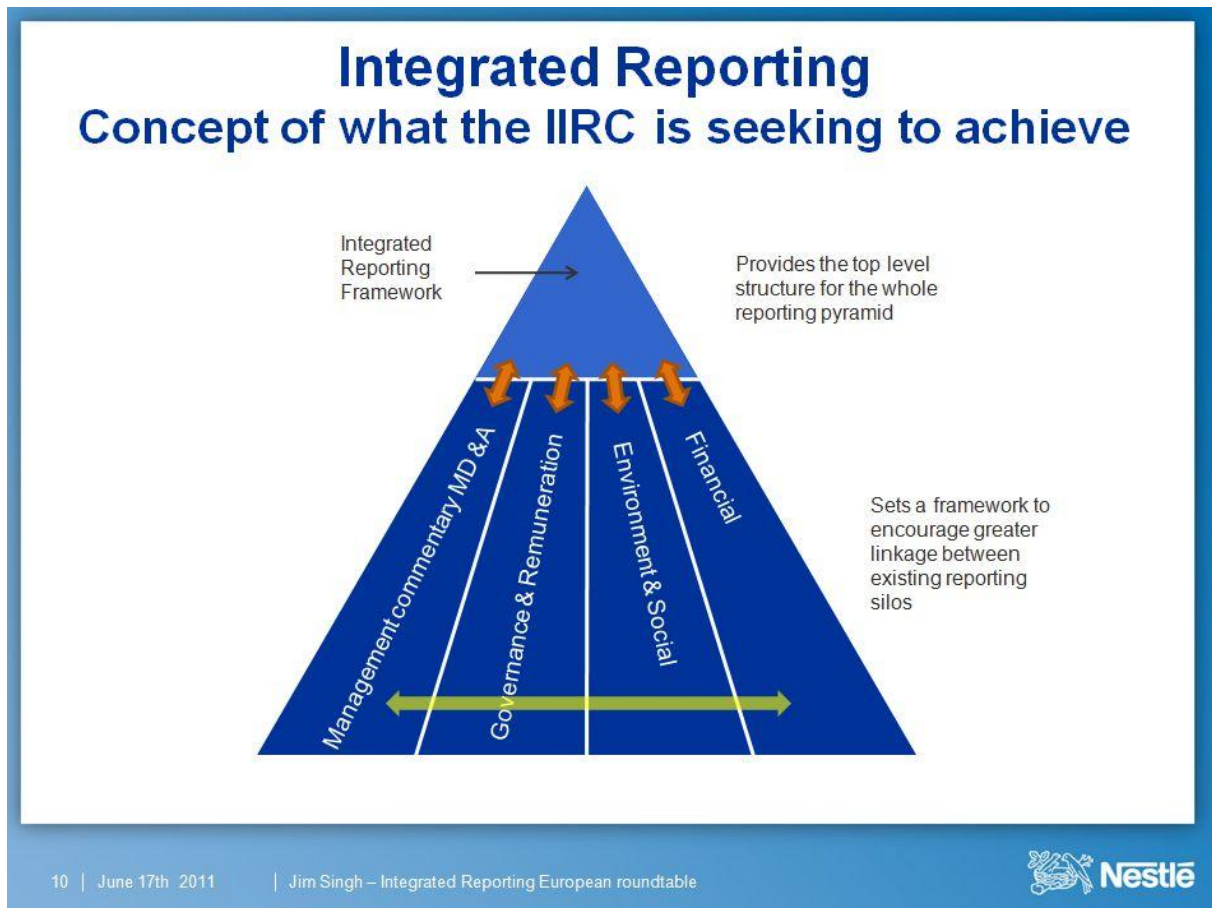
Integrated Reporting
Concept of what the IIRC is seeking to achieve

Integrated Reporting Framework

Provides the top level structure for the whole reporting pyramid

Management commentary MD &A

Governance & Remuneration

Environment & Social

Financial

Sets a framework to encourage greater linkage between existing reporting silos

10 | June 17th 2011 | Jim Singh – Integrated Reporting European roundtable

Nestlé